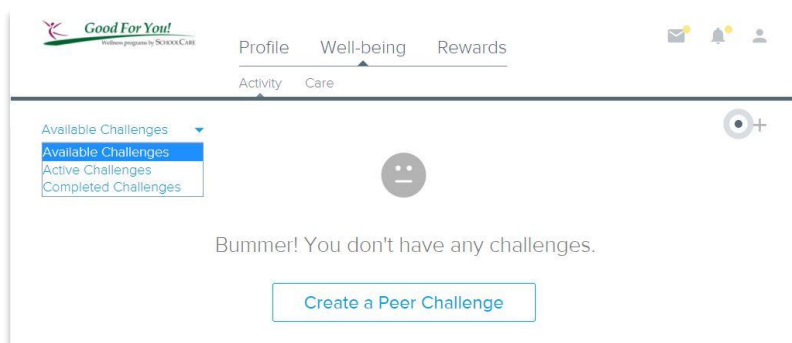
Good For You!
Wellness programs by SCHOOLCARE

Profile Well-being Rewards

Activity Care

Available Challenges

Available Challenges
Active Challenges
Completed Challenges

Bummer! You don't have any challenges.

Create a Peer Challenge